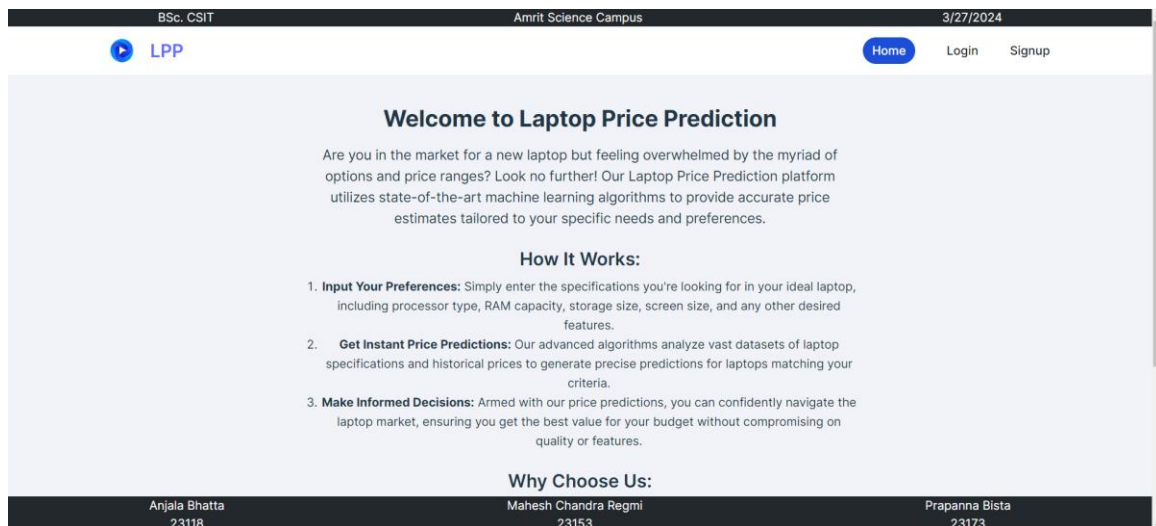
BSc. CSIT Amrit Science Campus 3/27/2024

LPP

Home Login Signup

Welcome to Laptop Price Prediction

Are you in the market for a new laptop but feeling overwhelmed by the myriad of options and price ranges? Look no further! Our Laptop Price Prediction platform utilizes state-of-the-art machine learning algorithms to provide accurate price estimates tailored to your specific needs and preferences.

How It Works:

1. **Input Your Preferences:** Simply enter the specifications you're looking for in your ideal laptop, including processor type, RAM capacity, storage size, screen size, and any other desired features.
2. **Get Instant Price Predictions:** Our advanced algorithms analyze vast datasets of laptop specifications and historical prices to generate precise predictions for laptops matching your criteria.
3. **Make Informed Decisions:** Armed with our price predictions, you can confidently navigate the laptop market, ensuring you get the best value for your budget without compromising on quality or features.

Why Choose Us:

Anjala Bhatta
23118

Mahesh Chandra Regmi
23153

Prapanna Bista
23173